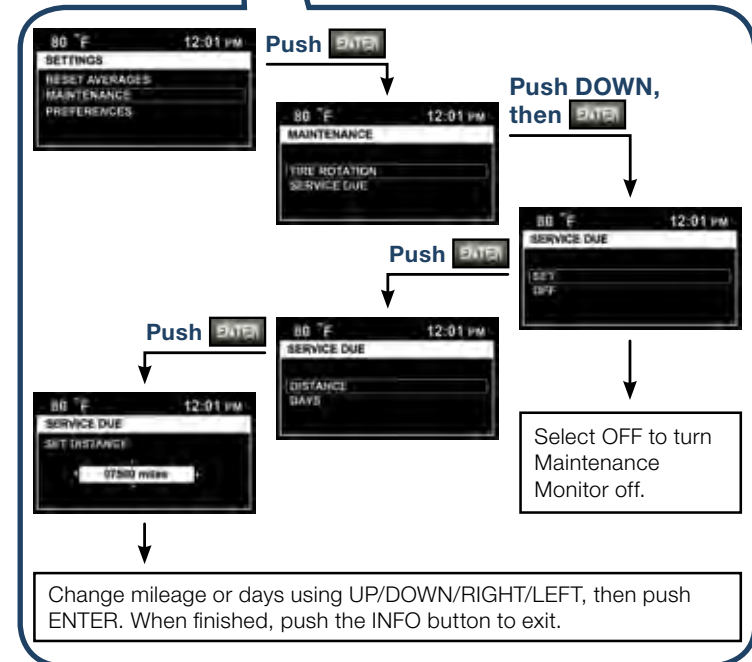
80 °F 12:01 PM
SETTINGS
RESET AVERAGES
MAINTENANCE
PREFERENCES

Push ENTER

80 °F 12:01 PM
MAINTENANCE
TIRE ROTATION
SERVICE DUE

Push DOWN, then ENTER

80 °F 12:01 PM
SERVICE DUE
SET
OFF

Push ENTER

80 °F 12:01 PM
SERVICE DUE
DISTANCE
DAYS

Push ENTER

80 °F 12:01 PM
SERVICE DUE
SET DISTANCE
07500 miles

Select OFF to turn Maintenance Monitor off.

Change mileage or days using UP/DOWN/RIGHT/LEFT, then push ENTER. When finished, push the INFO button to exit.